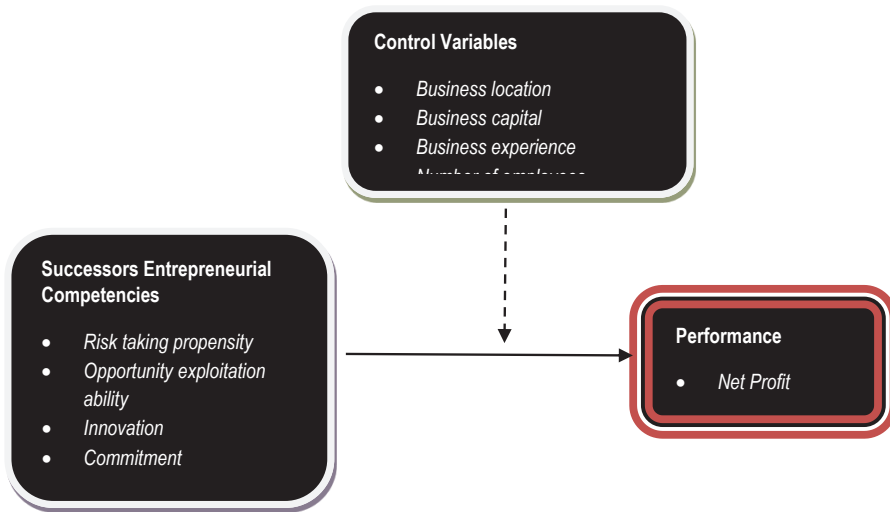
Control Variables

- Business location
- Business capital
- Business experience
- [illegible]

Successors Entrepreneurial Competencies

- Risk taking propensity
- Opportunity exploitation ability
- Innovation
- Commitment

Performance

- Net Profit